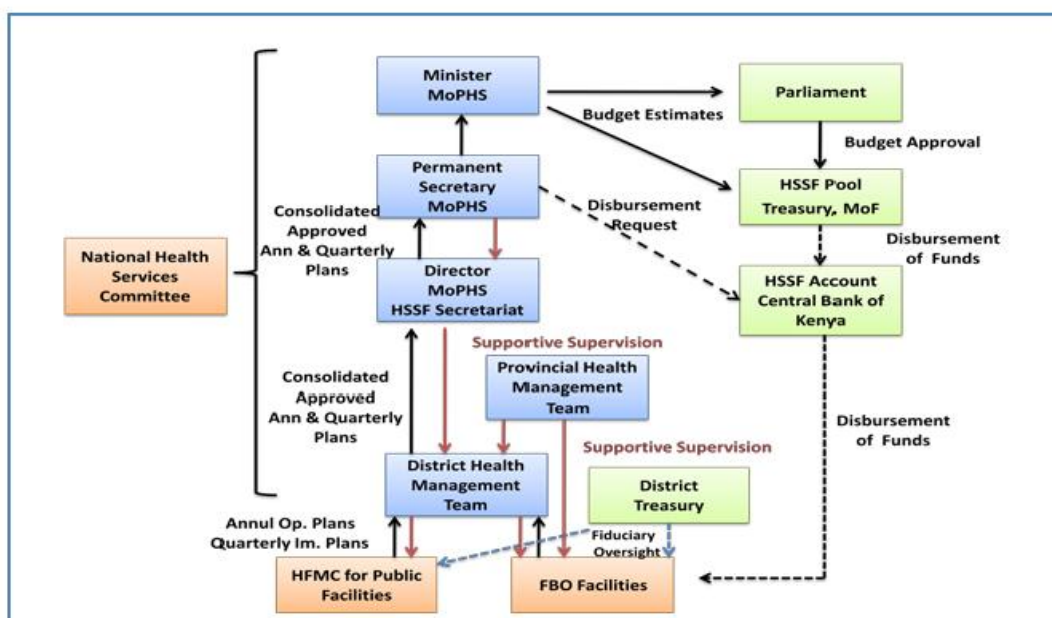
Minister
MoPHS

Parliament

Budget Estimates

Budget Approval

Permanent Secretary MoPHS

HSSF Pool Treasury, MoF

Disbursement Request

Consolidated Approved Ann & Quarterly Plans

Disbursement of Funds

National Health Services Committee

Director MoPHS HSSF Secretariat

HSSF Account Central Bank of Kenya

Supportive Supervision

Provincial Health Management Team

Consolidated Approved Ann & Quarterly Plans

Disbursement of Funds

Supportive Supervision

District Health Management Team

District Treasury

Annul Op. Plans
Quarterly Im. Plans

Fiduciary Oversight

HFMC for Public Facilities

FBO Facilities